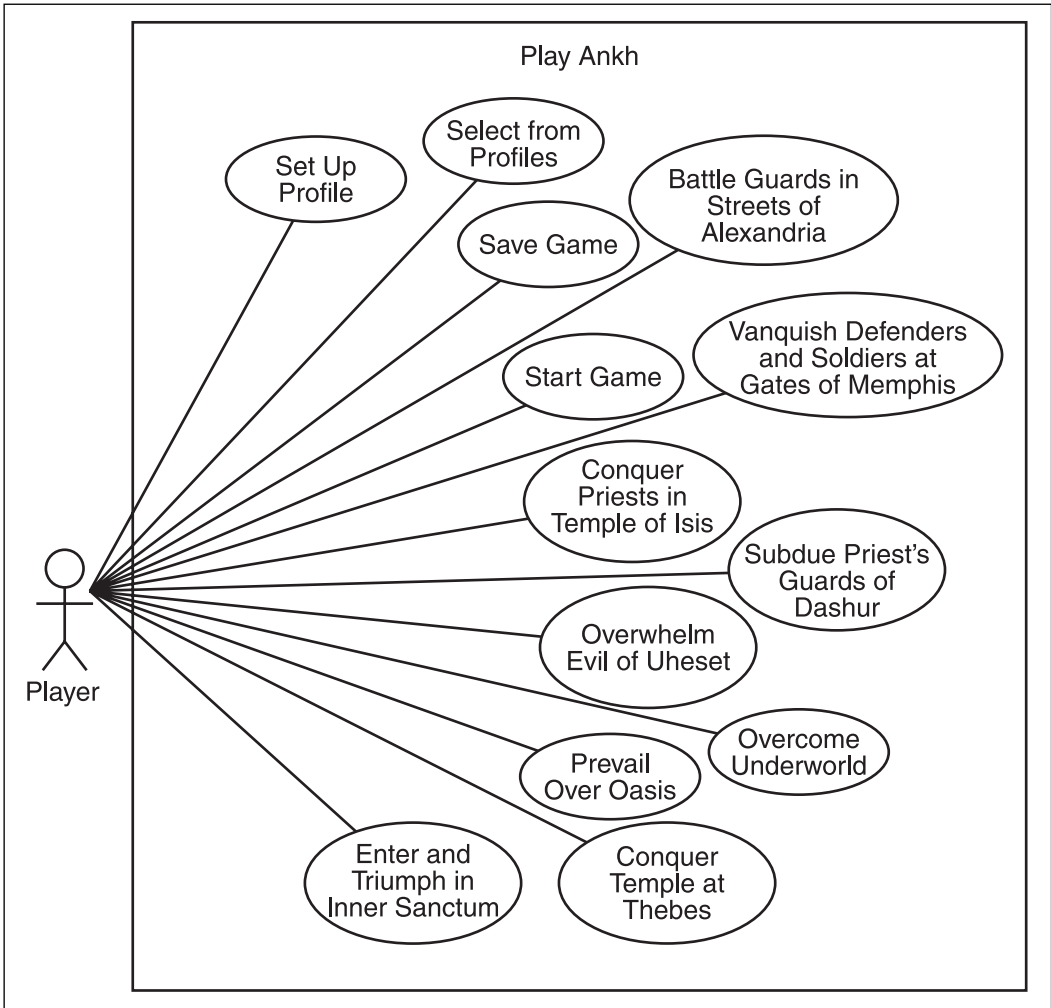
Play Ankh

Set Up Profile

Select from Profiles

Battle Guards in Streets of Alexandria

Save Game

Vanquish Defenders and Soldiers at Gates of Memphis

Start Game

Conquer Priests in Temple of Isis

Subdue Priest's Guards of Dashur

Player

Overwhelm Evil of Uheset

Overcome Underworld

Prevail Over Oasis

Enter and Triumph in Inner Sanctum

Conquer Temple at Thebes